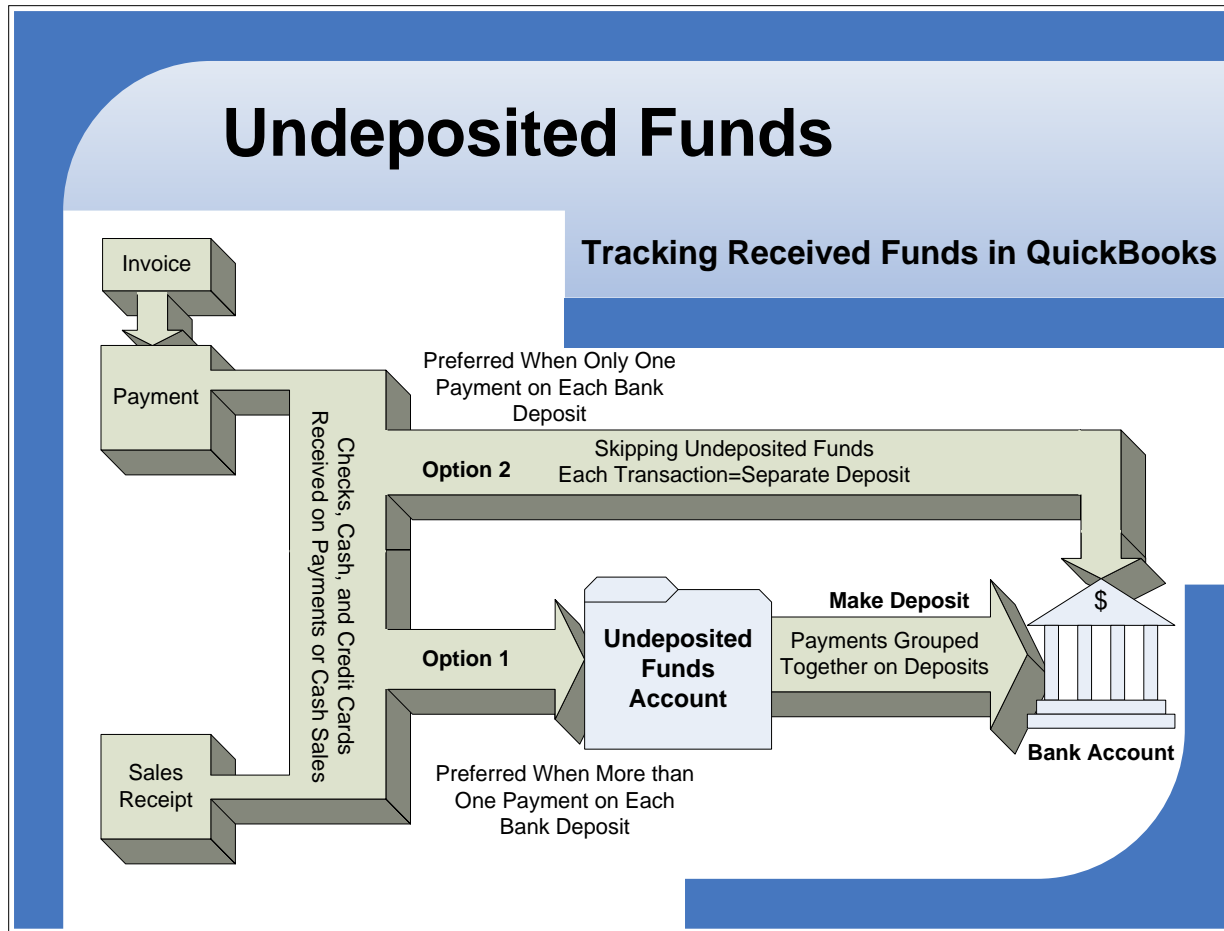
Undeposited Funds

Tracking Received Funds in QuickBooks

Invoice

Payment

Sales Receipt

Checks, Cash, and Credit Cards Received on Payments or Cash Sales

Preferred When Only One Payment on Each Bank Deposit

Option 2

Skipping Undeposited Funds Each Transaction=Separate Deposit

Option 1

Undeposited Funds Account

Make Deposit

Payments Grouped Together on Deposits

$

Bank Account

Preferred When More than One Payment on Each Bank Deposit